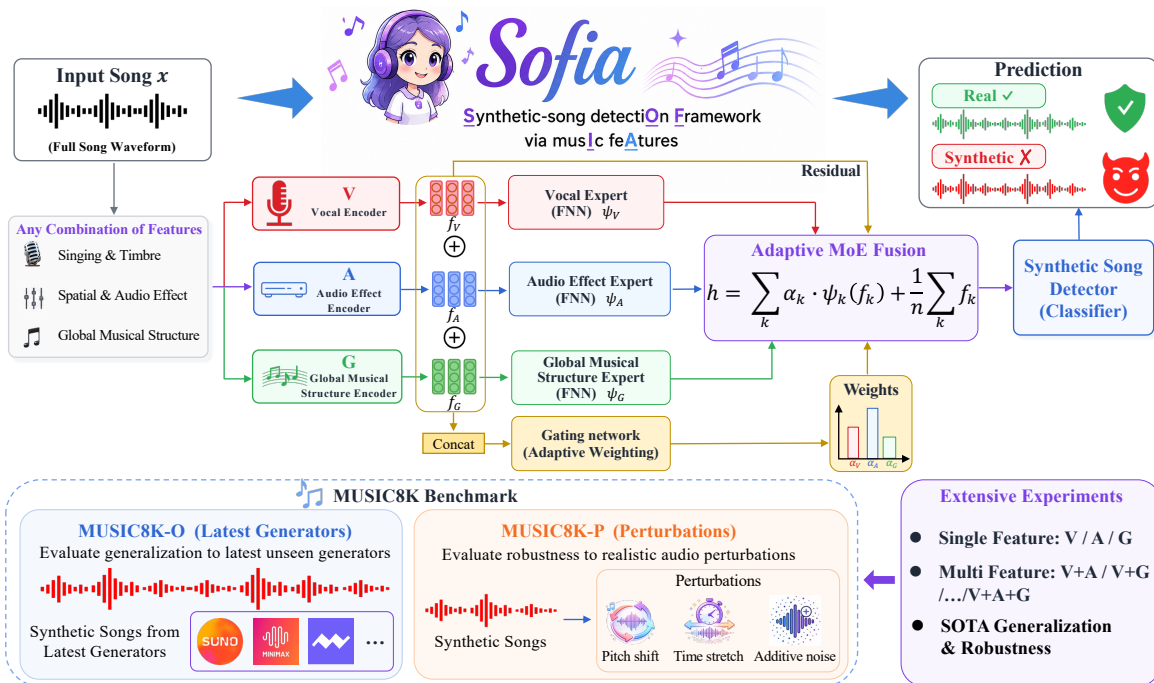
Input Song $x$

(Full Song Waveform)

Sofia

Synthetic-song detectiOn Framework via musIc feAtures

Prediction

Real ✓

Synthetic ✗

Any Combination of Features

Singing & Timbre

Spatial & Audio Effect

Global Musical Structure

V
Vocal Encoder

A
Audio Effect Encoder

G
Global Musical Structure Encoder

$f_V$

$\oplus$

$f_A$

$\oplus$

$f_G$

Residual

Vocal Expert (FNN) $\psi_V$

Audio Effect Expert (FNN) $\psi_A$

Global Musical Structure Expert (FNN) $\psi_G$

Adaptive MoE Fusion

$h = \sum_k \alpha_k \cdot \psi_k(f_k) + \frac{1}{n}\sum_k f_k$

Synthetic Song Detector (Classifier)

Weights

$\alpha_V$ $\alpha_A$ $\alpha_G$

Concat

Gating network (Adaptive Weighting)

MUSIC8K Benchmark

MUSIC8K-O (Latest Generators)

Evaluate generalization to latest unseen generators

Synthetic Songs from Latest Generators

SUNO

MINIMAX

...

MUSIC8K-P (Perturbations)

Evaluate robustness to realistic audio perturbations

Synthetic Songs

Perturbations

Pitch shift

Time stretch

Additive noise

Extensive Experiments

Single Feature: V / A / G

Multi Feature: V+A / V+G /…/V+A+G

SOTA Generalization & Robustness